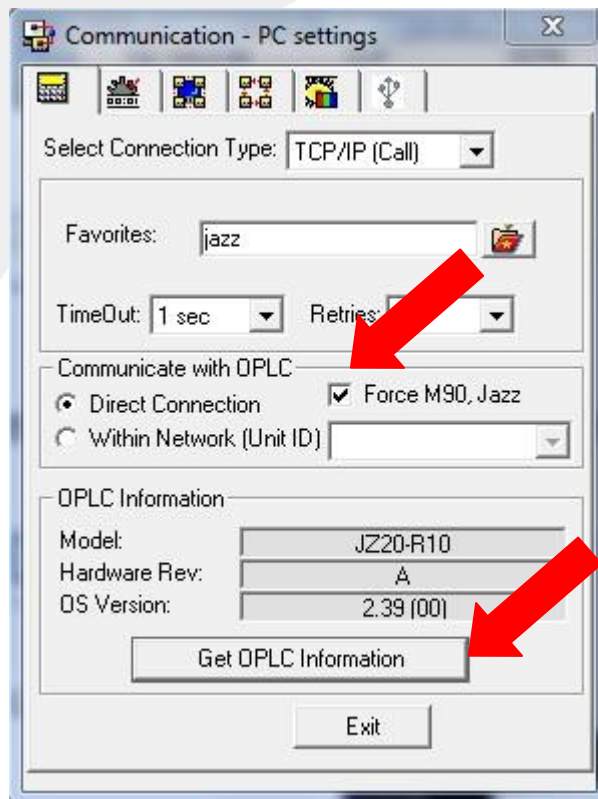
Communication - PC settings

Select Connection Type: TCP/IP (Call)

Favorites: jazz

TimeOut: 1 sec

Retries:

Communicate with OPLC

Direct Connection

Within Network (Unit ID)

Force M90, Jazz

OPLC Information

| Model: | JZ20-R10 |
|---|---|
| Hardware Rev: | A |
| OS Version: | 2.39 (00) |

Get OPLC Information

Exit